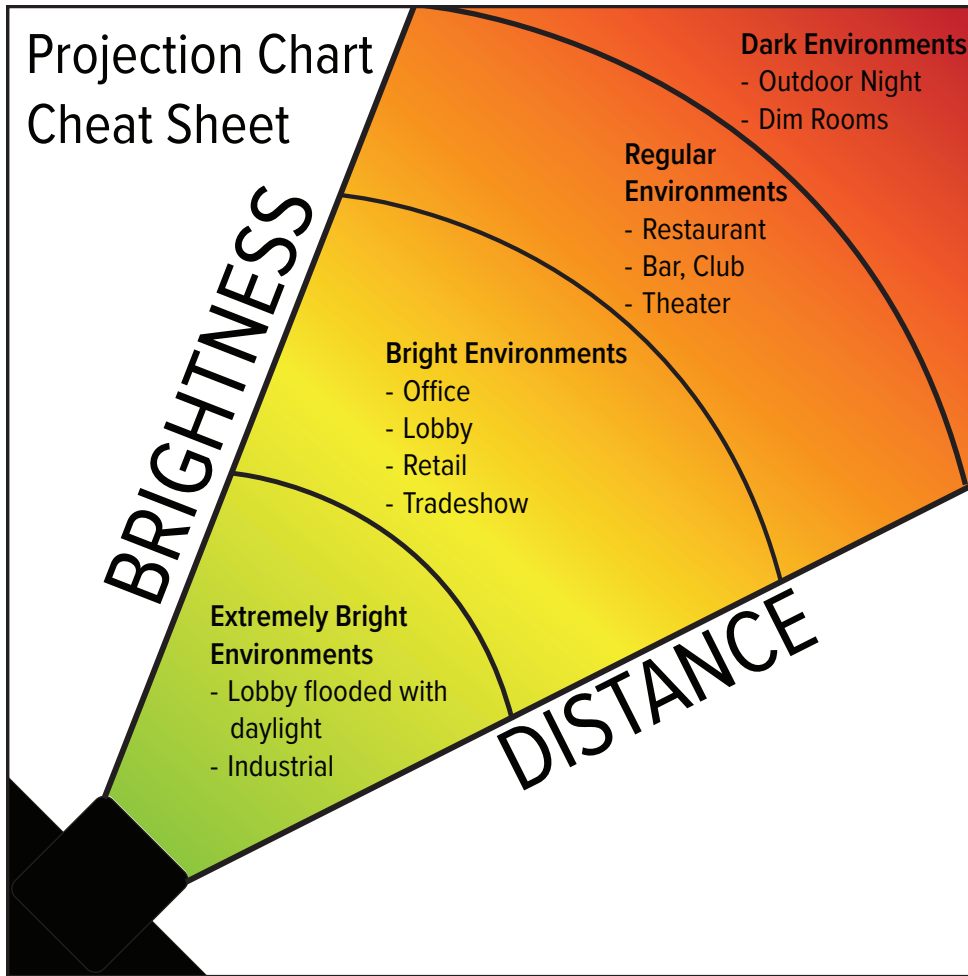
Projection Chart Cheat Sheet

BRIGHTNESS

Dark Environments
- Outdoor Night
- Dim Rooms

Regular Environments
- Restaurant
- Bar, Club
- Theater

Bright Environments
- Office
- Lobby
- Retail
- Tradeshow

Extremely Bright Environments
- Lobby flooded with daylight
- Industrial

DISTANCE